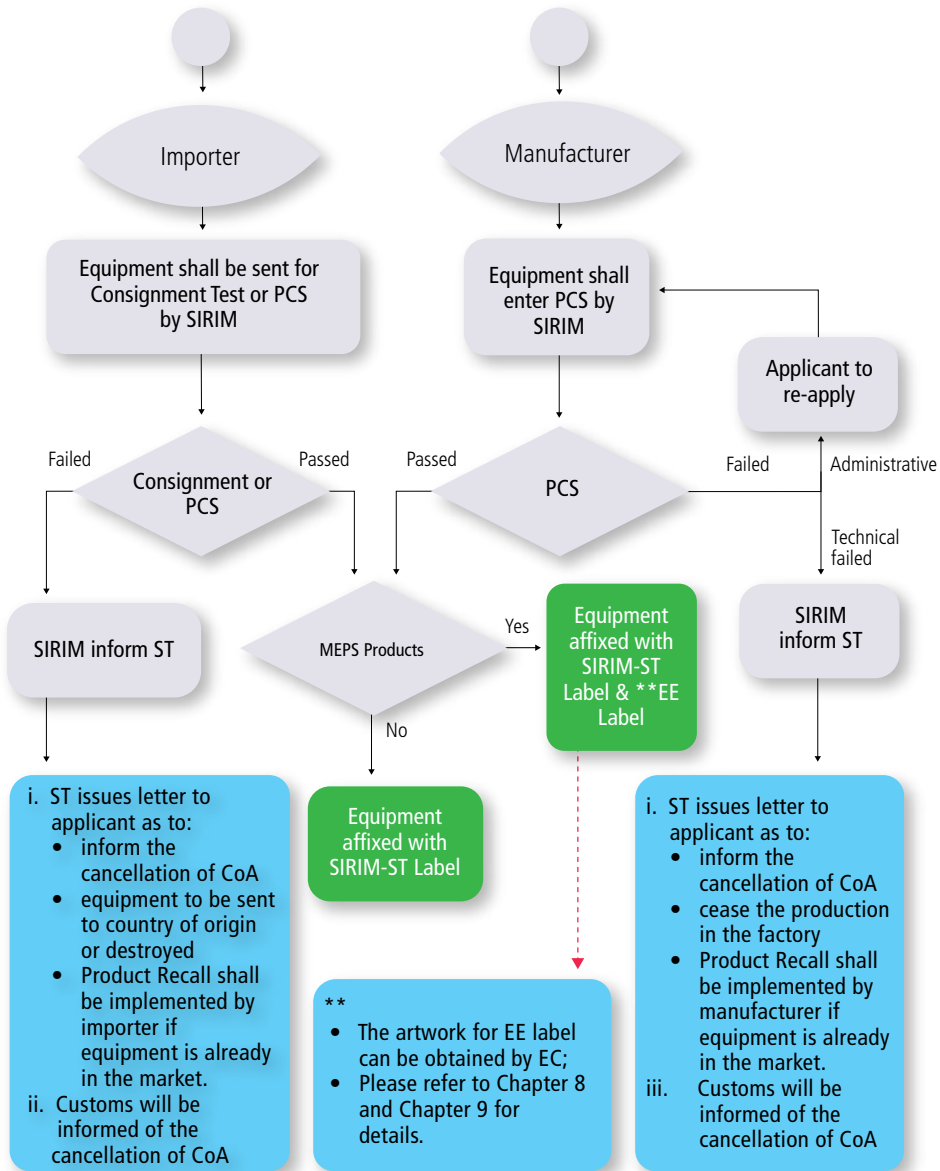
Importer

Manufacturer

Equipment shall be sent for Consignment Test or PCS by SIRIM

Equipment shall enter PCS by SIRIM

Applicant to re-apply

Failed

Consignment or PCS

Passed

Passed

PCS

Failed

Administrative

Technical failed

SIRIM inform ST

MEPS Products

Yes

Equipment affixed with SIRIM-ST Label & **EE Label

SIRIM inform ST

No

i. ST issues letter to applicant as to:
• inform the cancellation of CoA
• equipment to be sent to country of origin or destroyed
• Product Recall shall be implemented by importer if equipment is already in the market.
ii. Customs will be informed of the cancellation of CoA

Equipment affixed with SIRIM-ST Label

**
• The artwork for EE label can be obtained by EC;
• Please refer to Chapter 8 and Chapter 9 for details.

i. ST issues letter to applicant as to:
• inform the cancellation of CoA
• cease the production in the factory
• Product Recall shall be implemented by manufacturer if equipment is already in the market.
iii. Customs will be informed of the cancellation of CoA